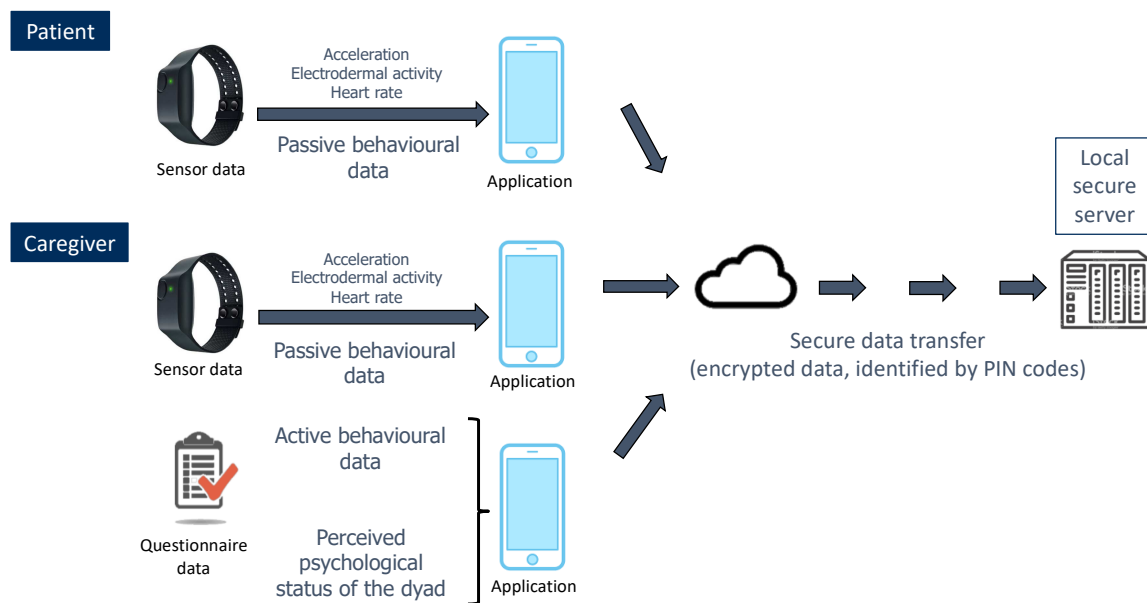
Patient

Acceleration
Electrodermal activity
Heart rate

Passive behavioural data

Sensor data

Application

Local secure server

Caregiver

Acceleration
Electrodermal activity
Heart rate

Passive behavioural data

Sensor data

Application

Secure data transfer
(encrypted data, identified by PIN codes)

Active behavioural data

Perceived psychological status of the dyad

Questionnaire data

Application